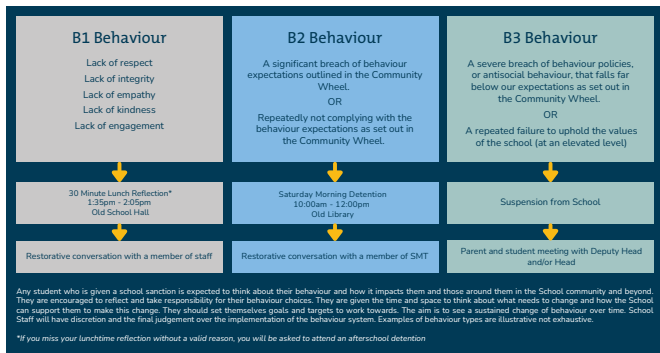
B1 Behaviour

Lack of respect
Lack of integrity
Lack of empathy
Lack of kindness
Lack of engagement

30 Minute Lunch Reflection*
1:35pm - 2:05pm
Old School Hall

Restorative conversation with a member of staff

B2 Behaviour

A significant breach of behaviour expectations outlined in the Community Wheel.

OR

Repeatedly not complying with the behaviour expectations as set out in the Community Wheel.

Saturday Morning Detention
10:00am - 12:00pm
Old Library

Restorative conversation with a member of SMT

B3 Behaviour

A severe breach of behaviour policies, or antisocial behaviour, that falls far below our expectations as set out in the Community Wheel.

OR

A repeated failure to uphold the values of the school (at an elevated level)

Suspension from School

Parent and student meeting with Deputy Head and/or Head

Any student who is given a school sanction is expected to think about their behaviour and how it impacts them and those around them in the School community and beyond. They are encouraged to reflect and take responsibility for their behaviour choices. They are given the time and space to think about what needs to change and how the School can support them to make this change. They should set themselves goals and targets to work towards. The aim is to see a sustained change of behaviour over time. School Staff will have discretion and the final judgement over the implementation of the behaviour system. Examples of behaviour types are illustrative not exhaustive.

*If you miss your lunchtime reflection without a valid reason, you will be asked to attend an afterschool detention